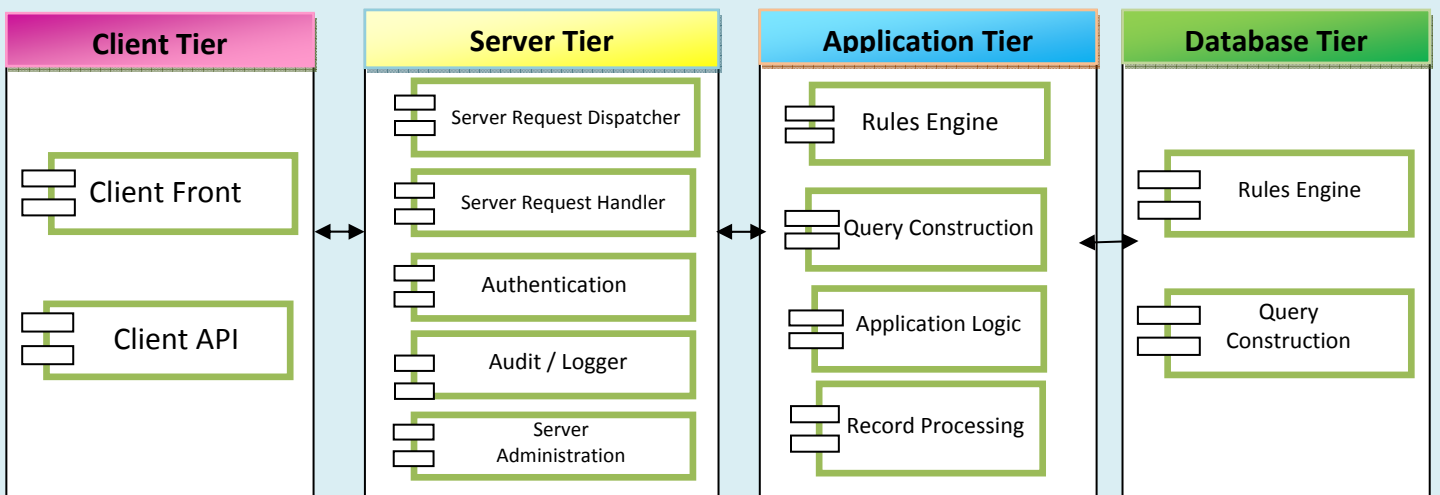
Client Tier

Client Front

Client API

Server Tier

Server Request Dispatcher

Server Request Handler

Authentication

Audit / Logger

Server Administration

Application Tier

Rules Engine

Query Construction

Application Logic

Record Processing

Database Tier

Rules Engine

Query Construction